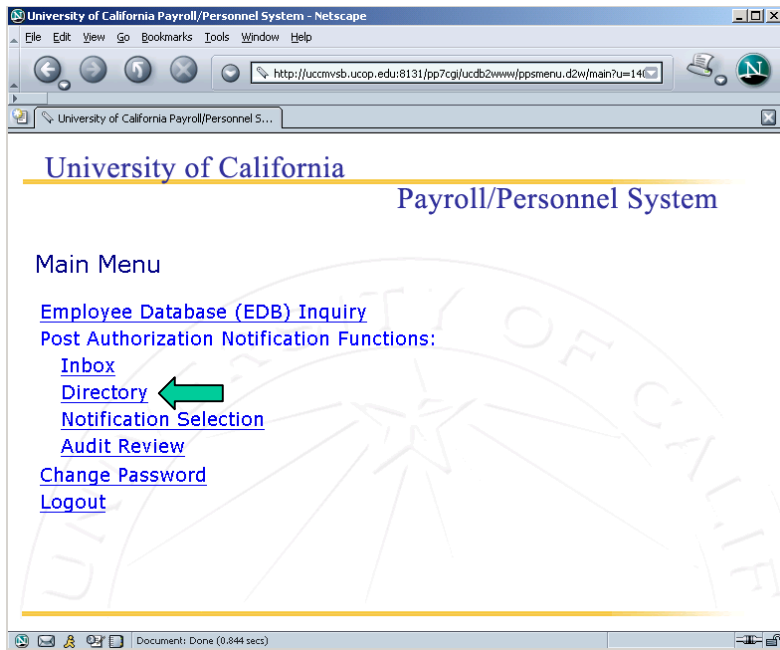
University of California Payroll/Personnel System - Netscape

File Edit View Go Bookmarks Tools Window Help

http://uccmvsb.ucop.edu:8131/pp7cgi/ucdb2www/ppsmenu.d2w/main?u=14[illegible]

University of California Payroll/Personnel S...

University of California

Payroll/Personnel System

Main Menu

Employee Database (EDB) Inquiry

Post Authorization Notification Functions:

Inbox

Directory

Notification Selection

Audit Review

Change Password

Logout

Document: Done (0.844 secs)